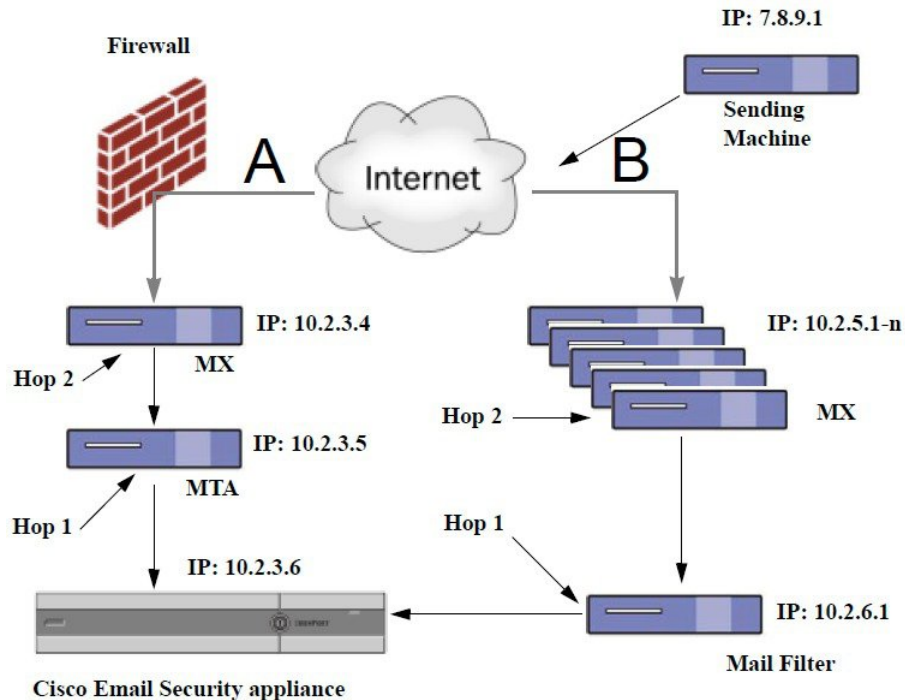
IP: 7.8.9.1

Firewall

Sending Machine

A

Internet

B

IP: 10.2.3.4

IP: 10.2.5.1-n

Hop 2

MX

Hop 2

MX

IP: 10.2.3.5

MTA

Hop 1

Hop 1

IP: 10.2.3.6

IP: 10.2.6.1

Mail Filter

Cisco Email Security appliance